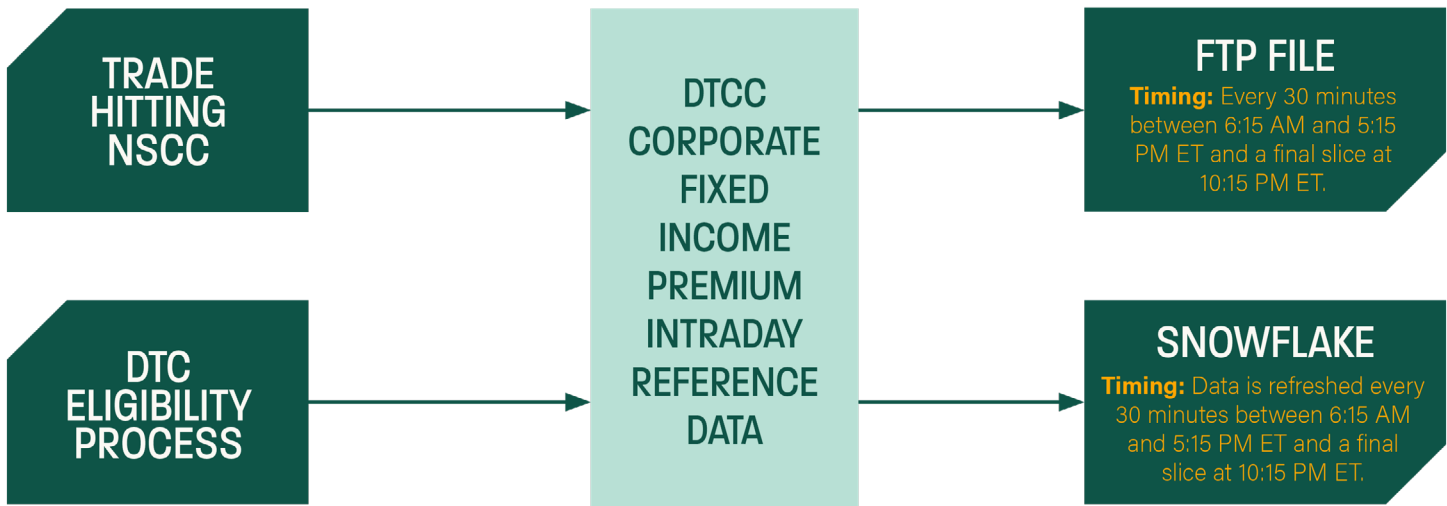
TRADE HITTING NSCC

DTC ELIGIBILITY PROCESS

DTCC CORPORATE FIXED INCOME PREMIUM INTRADAY REFERENCE DATA

FTP FILE

Timing: Every 30 minutes between 6:15 AM and 5:15 PM ET and a final slice at 10:15 PM ET.

SNOWFLAKE

Timing: Data is refreshed every 30 minutes between 6:15 AM and 5:15 PM ET and a final slice at 10:15 PM ET.